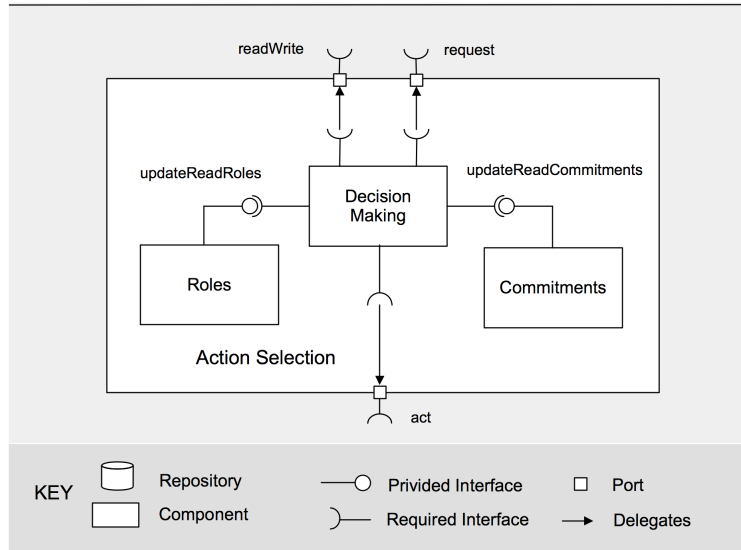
readWrite

request

updateReadRoles

Decision Making

updateReadCommitments

Roles

Commitments

Action Selection

act

KEY

Repository

Component

Privided Interface

Required Interface

Port

Delegates